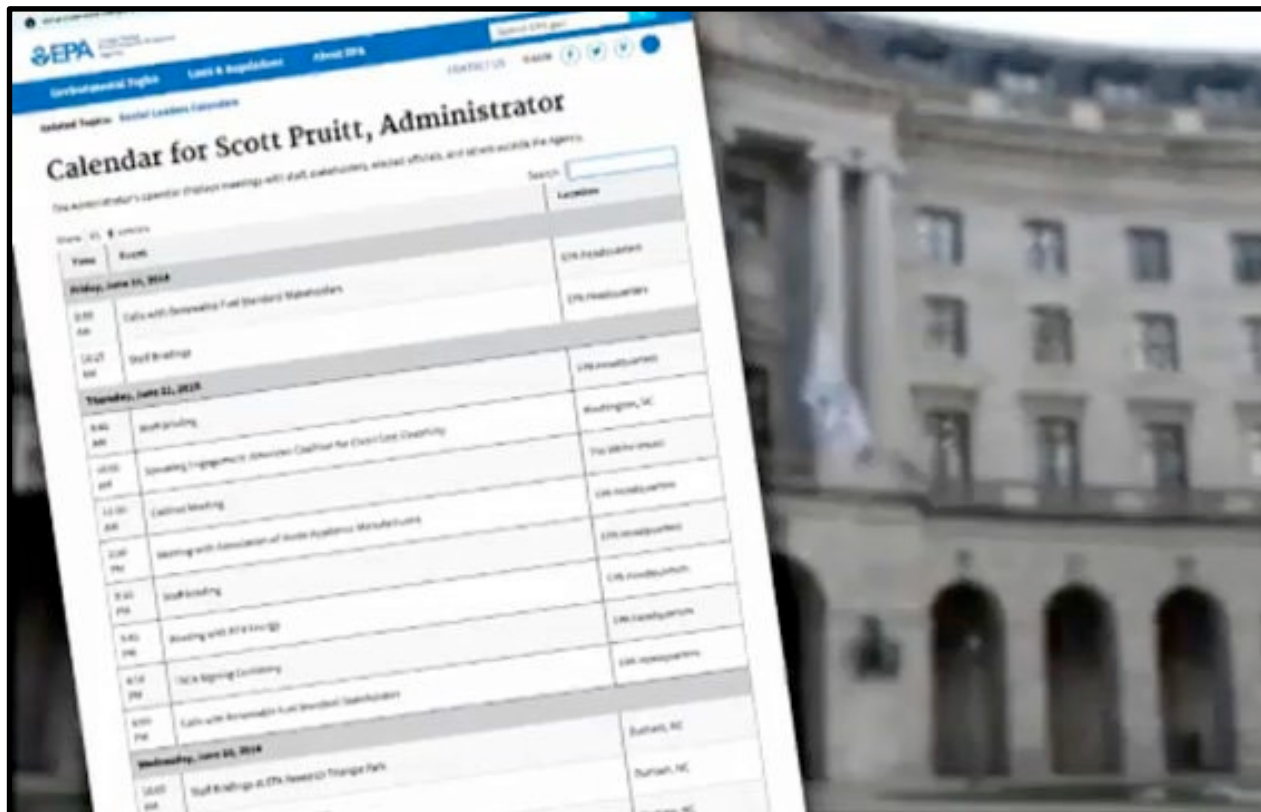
EPA

Environmental Topics   Laws & Regulations   About EPA

CONTACT US

Related Topics: Senior Leaders Calendars

Calendar for Scott Pruitt, Administrator

The Administrator's calendar displays meetings with staff, stakeholders, elected officials, and others outside the Agency.

Search:

| Time | Event | Location |
|---|---|---|
| Friday, June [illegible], 2018 | | |
| 9:00 AM | Calls with Renewable Fuel Standard Stakeholders | EPA Headquarters |
| 10:25 AM | Staff Briefings | EPA Headquarters |
| Thursday, June 21, 2018 | | |
| 8:45 AM | Staff Briefing | EPA Headquarters |
| 10:00 AM | Speaking Engagement: American Coalition for Clean Coal Electricity | Washington, DC |
| 11:00 AM | Cabinet Meeting | The White House |
| 2:00 PM | Meeting with Association of Home Appliance Manufacturers | EPA Headquarters |
| 3:30 PM | Staff Briefing | EPA Headquarters |
| 5:45 PM | Meeting with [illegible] | EPA Headquarters |
| 6:15 PM | TSCA Signing Ceremony | EPA Headquarters |
| 6:00 PM | Calls with Renewable Fuel Standard Stakeholders | EPA Headquarters |
| Wednesday, June 20, 2018 | | |
| 10:00 AM | Staff Briefings at EPA Research Triangle Park | Durham, NC |
| | | Durham, NC |